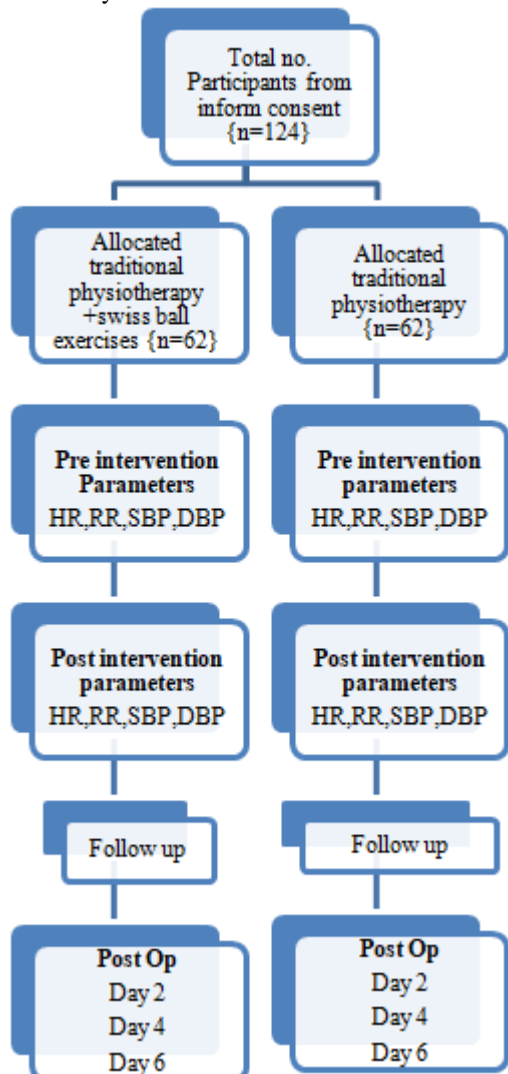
Total no. Participants from inform consent {n=124}

Allocated traditional physiotherapy +swiss ball exercises {n=62}

Allocated traditional physiotherapy {n=62}

**Pre intervention Parameters**
HR,RR,SBP,DBP

**Pre intervention parameters**
HR,RR,SBP,DBP

**Post intervention parameters**
HR,RR,SBP,DBP

**Post intervention parameters**
HR,RR,SBP,DBP

Follow up

Follow up

**Post Op**
Day 2
Day 4
Day 6

**Post Op**
Day 2
Day 4
Day 6